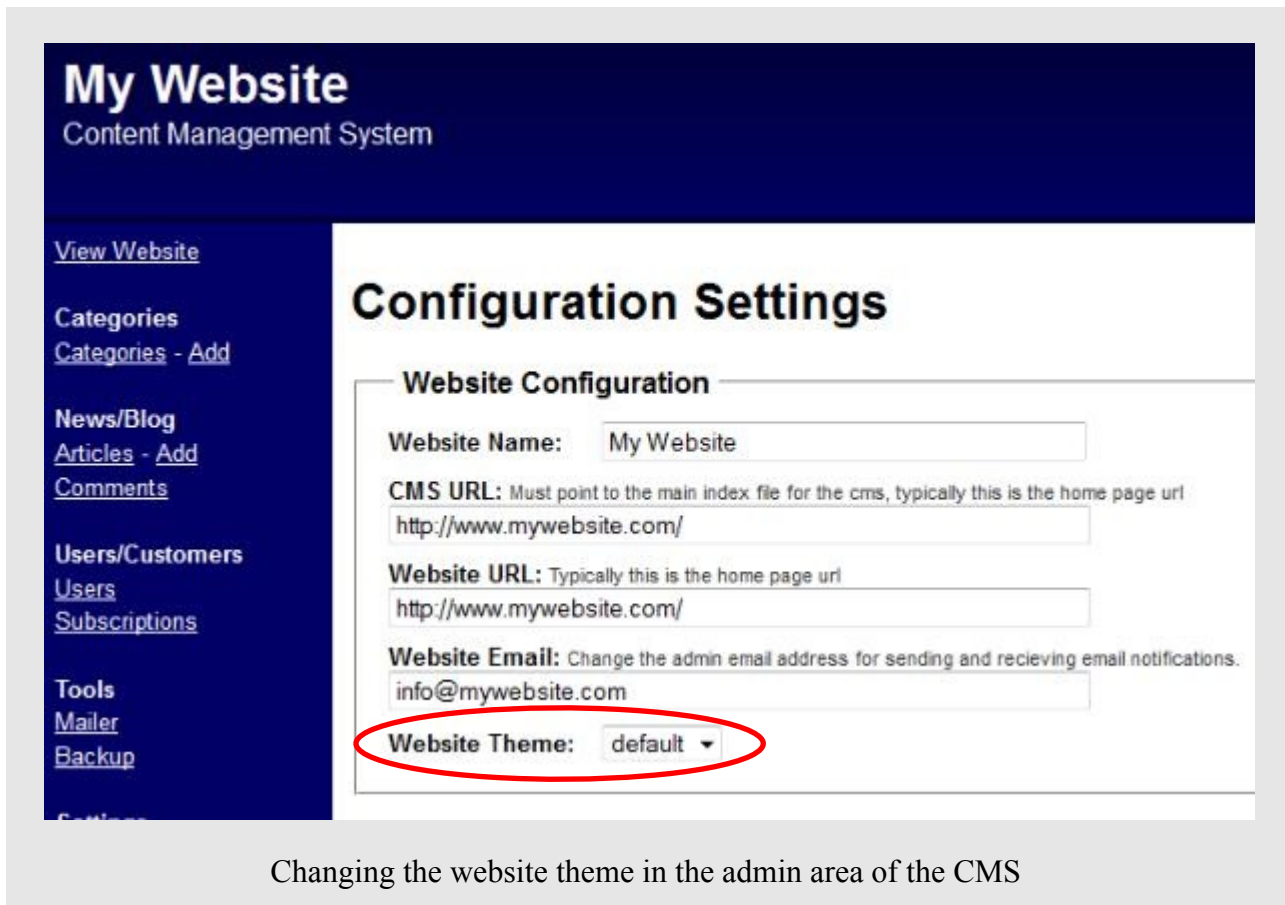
My Website
Content Management System

View Website

Categories
Categories - Add

News/Blog
Articles - Add
Comments

Users/Customers
Users
Subscriptions

Tools
Mailer
Backup

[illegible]

Configuration Settings

Website Configuration

Website Name: My Website

CMS URL: Must point to the main index file for the cms, typically this is the home page url
http://www.mywebsite.com/

Website URL: Typically this is the home page url
http://www.mywebsite.com/

Website Email: Change the admin email address for sending and recieving email notifications.
info@mywebsite.com

Website Theme: default

Changing the website theme in the admin area of the CMS